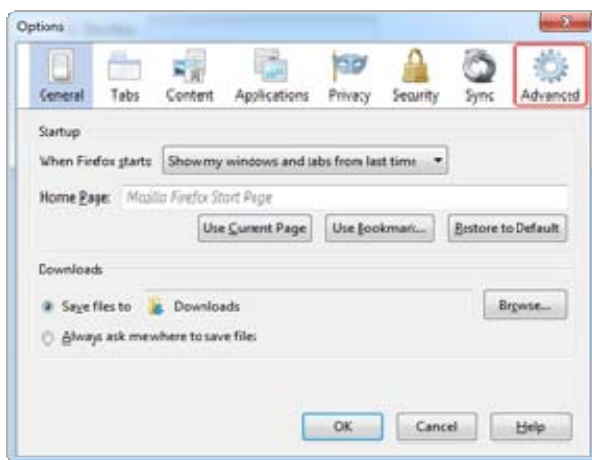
Options

General Tabs Content Applications Privacy Security Sync Advanced

Startup

When Firefox starts: Show my windows and tabs from last time

Home Page: Mozilla Firefox Start Page

Use Current Page | Use Bookmark... | Restore to Default

Downloads

Save files to Downloads | Browse...

Always ask me where to save files

OK | Cancel | Help